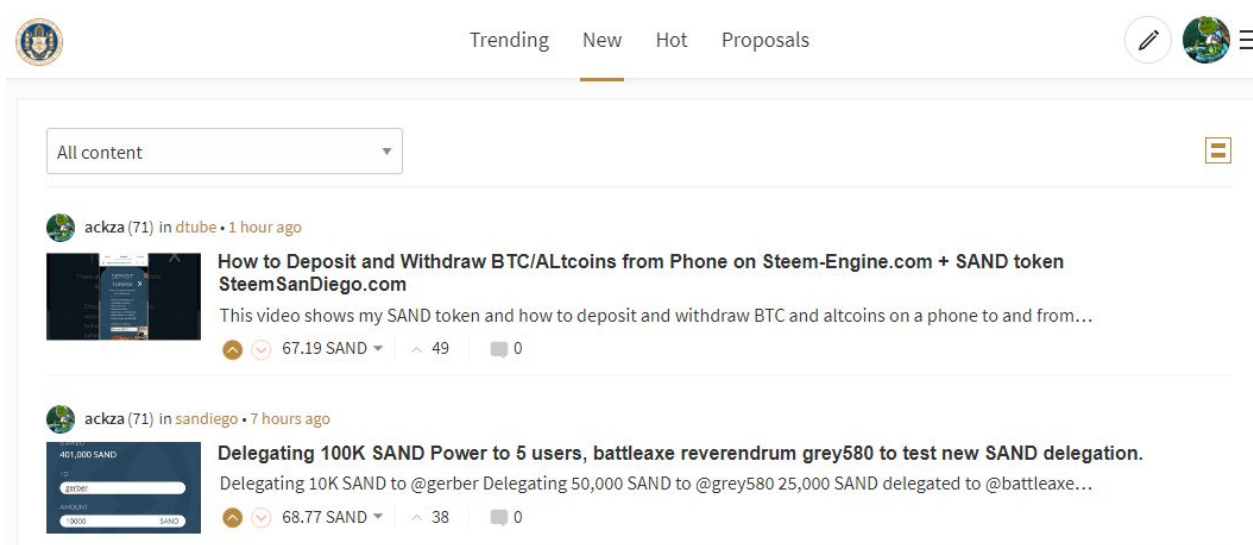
Trending New Hot Proposals

All content

ackza (71) in dtube • 1 hour ago

DEPOSIT

How to Deposit and Withdraw BTC/ALtcoins from Phone on Steem-Engine.com + SAND token SteemSanDiego.com

This video shows my SAND token and how to deposit and withdraw BTC and altcoins on a phone to and from…

67.19 SAND 49 0

ackza (71) in sandiego • 7 hours ago

401,000 SAND
TO
gerber
AMOUNT
10000 SAND

Delegating 100K SAND Power to 5 users, battleaxe reverendrum grey580 to test new SAND delegation.

Delegating 10K SAND to @gerber Delegating 50,000 SAND to @grey580 25,000 SAND delegated to @battleaxe…

68.77 SAND 38 0